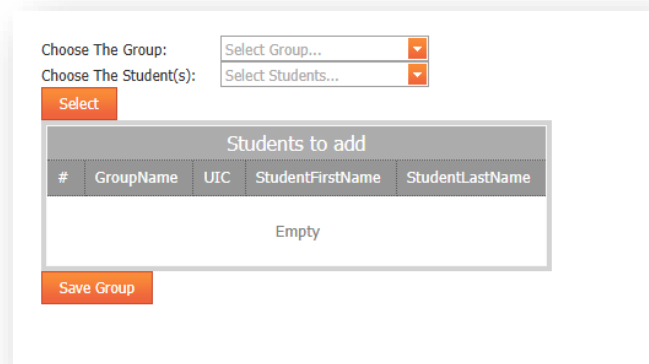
Choose The Group: Select Group...
Choose The Student(s): Select Students...

Select

Students to add

| # | GroupName | UIC | StudentFirstName | StudentLastName |
|---|---|---|---|---|

Empty

Save Group